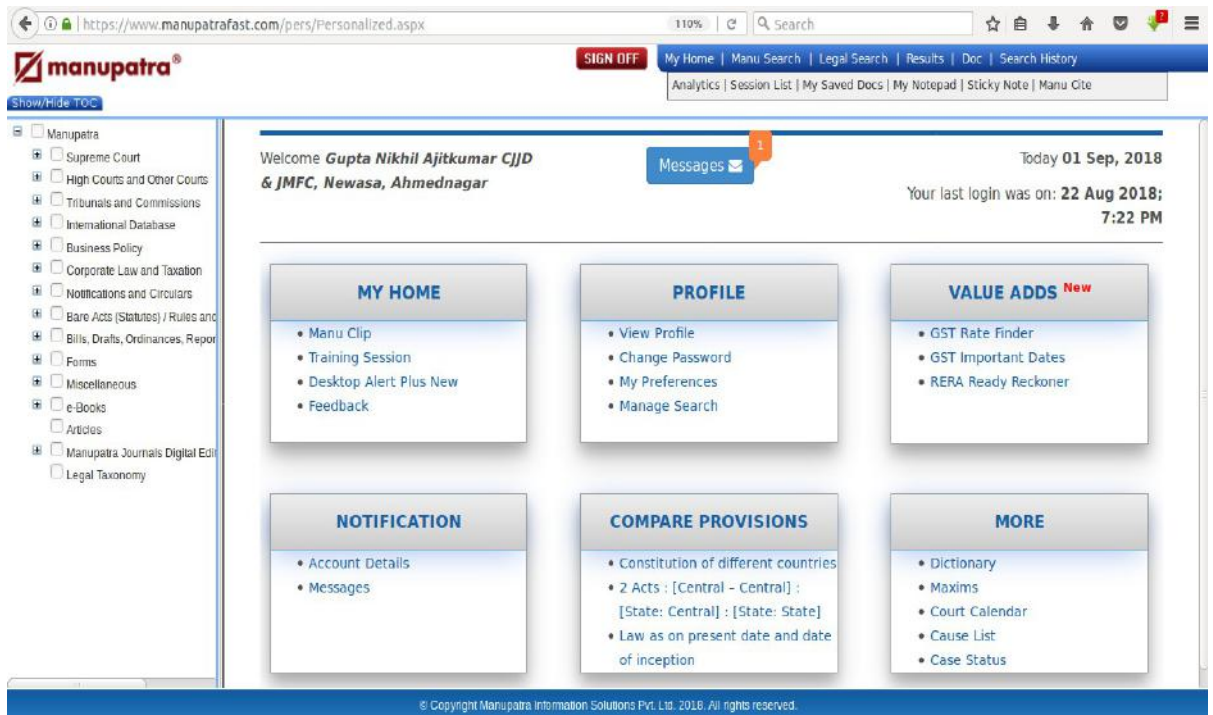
https://www.manupatrafast.com/pers/Personalized.aspx

110% | Search

manupatra®

Show/Hide TOC

SIGN OFF

My Home | Manu Search | Legal Search | Results | Doc | Search History

Analytics | Session List | My Saved Docs | My Notepad | Sticky Note | Manu Cite

Manupatra
Supreme Court
High Courts and Other Courts
Tribunals and Commissions
International Database
Business Policy
Corporate Law and Taxation
Notifications and Circulars
Bare Acts (Statutes) / Rules and
Bills, Drafts, Ordinances, Repor
Forms
Miscellaneous
e-Books
Articles
Manupatra Journals Digital Edi
Legal Taxonomy

Welcome Gupta Nikhil Ajitkumar CJJD & JMFC, Newasa, Ahmednagar

Messages 1

Today 01 Sep, 2018

Your last login was on: 22 Aug 2018; 7:22 PM

MY HOME
• Manu Clip
• Training Session
• Desktop Alert Plus New
• Feedback

PROFILE
• View Profile
• Change Password
• My Preferences
• Manage Search

VALUE ADDS New
• GST Rate Finder
• GST Important Dates
• RERA Ready Reckoner

NOTIFICATION
• Account Details
• Messages

COMPARE PROVISIONS
• Constitution of different countries
• 2 Acts : [Central - Central] : [State: Central] : [State: State]
• Law as on present date and date of inception

MORE
• Dictionary
• Maxims
• Court Calendar
• Cause List
• Case Status

© Copyright Manupatra Information Solutions Pvt. Ltd. 2018. All rights reserved.